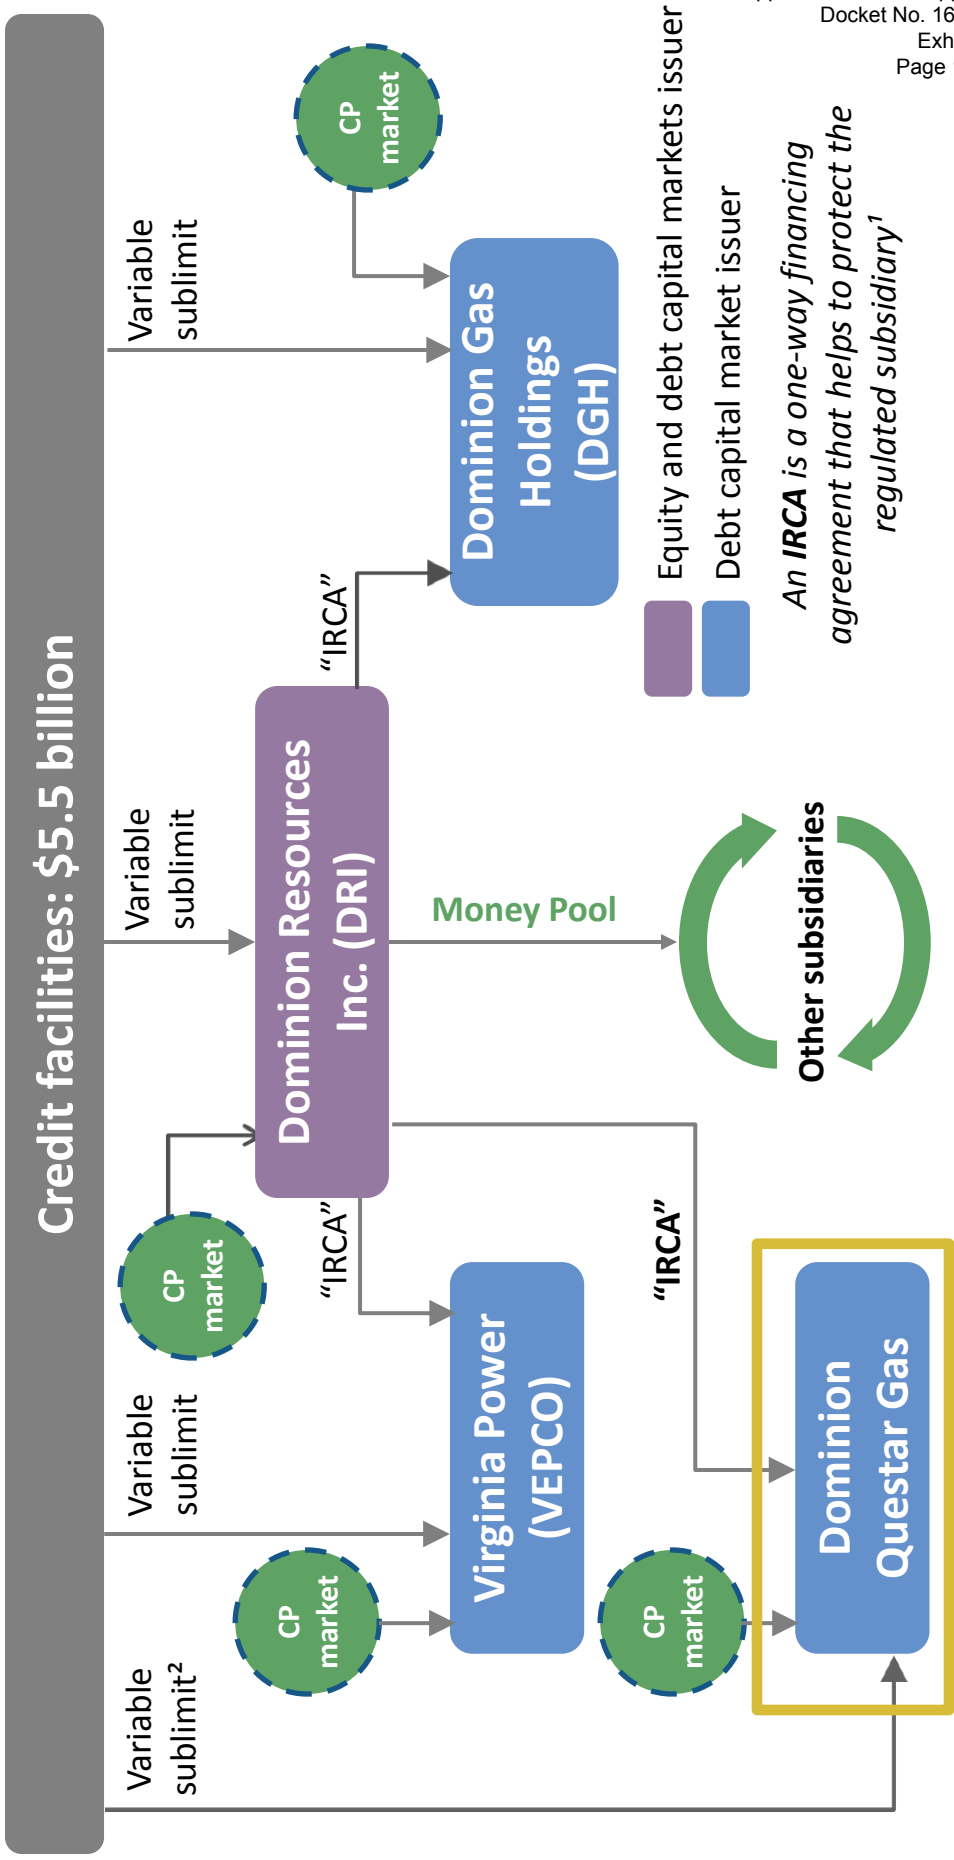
Docket No. 16
Exh
Page

Credit facilities: $5.5 billion

Variable sublimit

CP market

Dominion Gas Holdings (DGH)

"IRCA"

Variable sublimit

Dominion Resources Inc. (DRI)

Money Pool

Other subsidiaries

CP market

"IRCA"

Variable sublimit

Virginia Power (VEPCO)

"IRCA"

CP market

CP market

Variable sublimit²

Dominion Questar Gas

Equity and debt capital markets issuer

Debt capital market issuer

An **IRCA** is a one-way financing agreement that helps to protect the regulated subsidiary¹